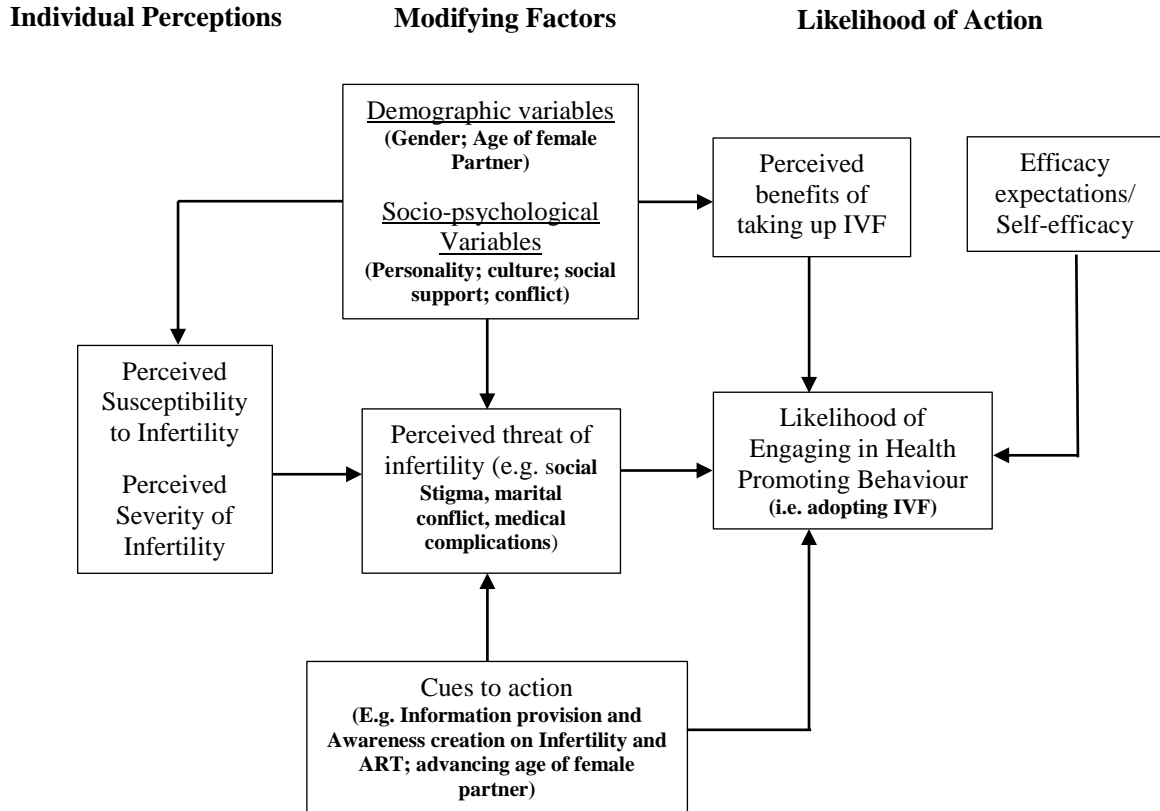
Individual Perceptions

Modifying Factors

Likelihood of Action

Demographic variables
(Gender; Age of female Partner)

Socio-psychological Variables
(Personality; culture; social support; conflict)

Perceived benefits of taking up IVF

Efficacy expectations/ Self-efficacy

Perceived Susceptibility to Infertility

Perceived Severity of Infertility

Perceived threat of infertility (e.g. social Stigma, marital conflict, medical complications)

Likelihood of Engaging in Health Promoting Behaviour
(i.e. adopting IVF)

Cues to action
(E.g. Information provision and Awareness creation on Infertility and ART; advancing age of female partner)